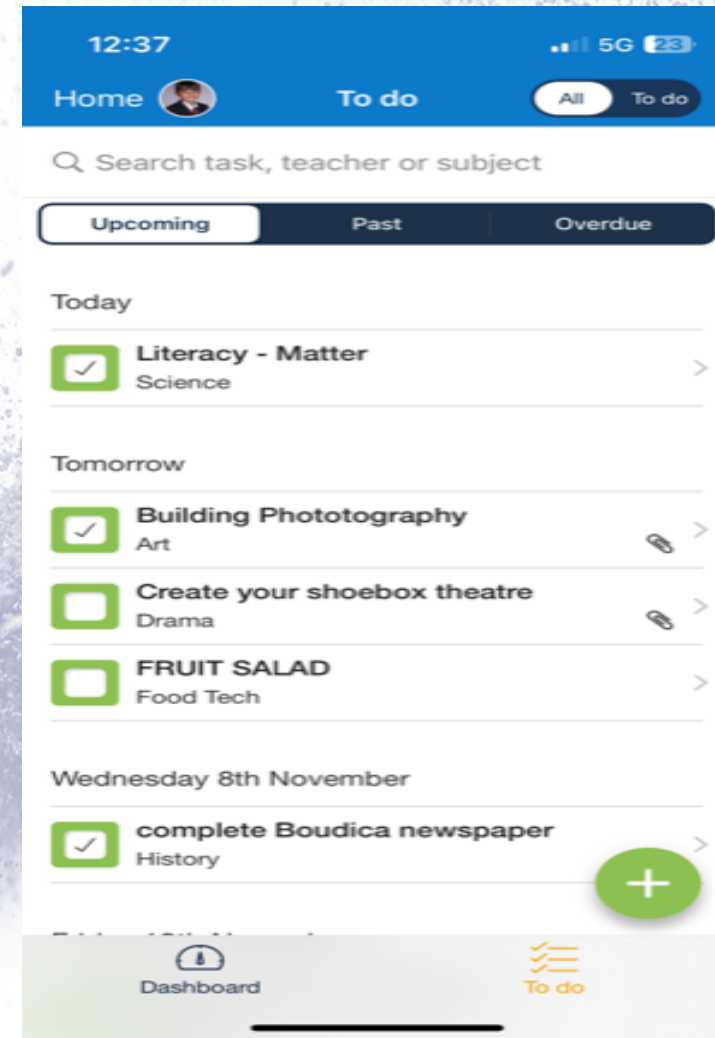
12:37
5G 23

Home
To do
All
To do

Search task, teacher or subject

Upcoming
Past
Overdue

Today

Literacy - Matter
Science

Tomorrow

Building Phototography
Art

Create your shoebox theatre
Drama

FRUIT SALAD
Food Tech

Wednesday 8th November

complete Boudica newspaper
History

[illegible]

Dashboard
To do